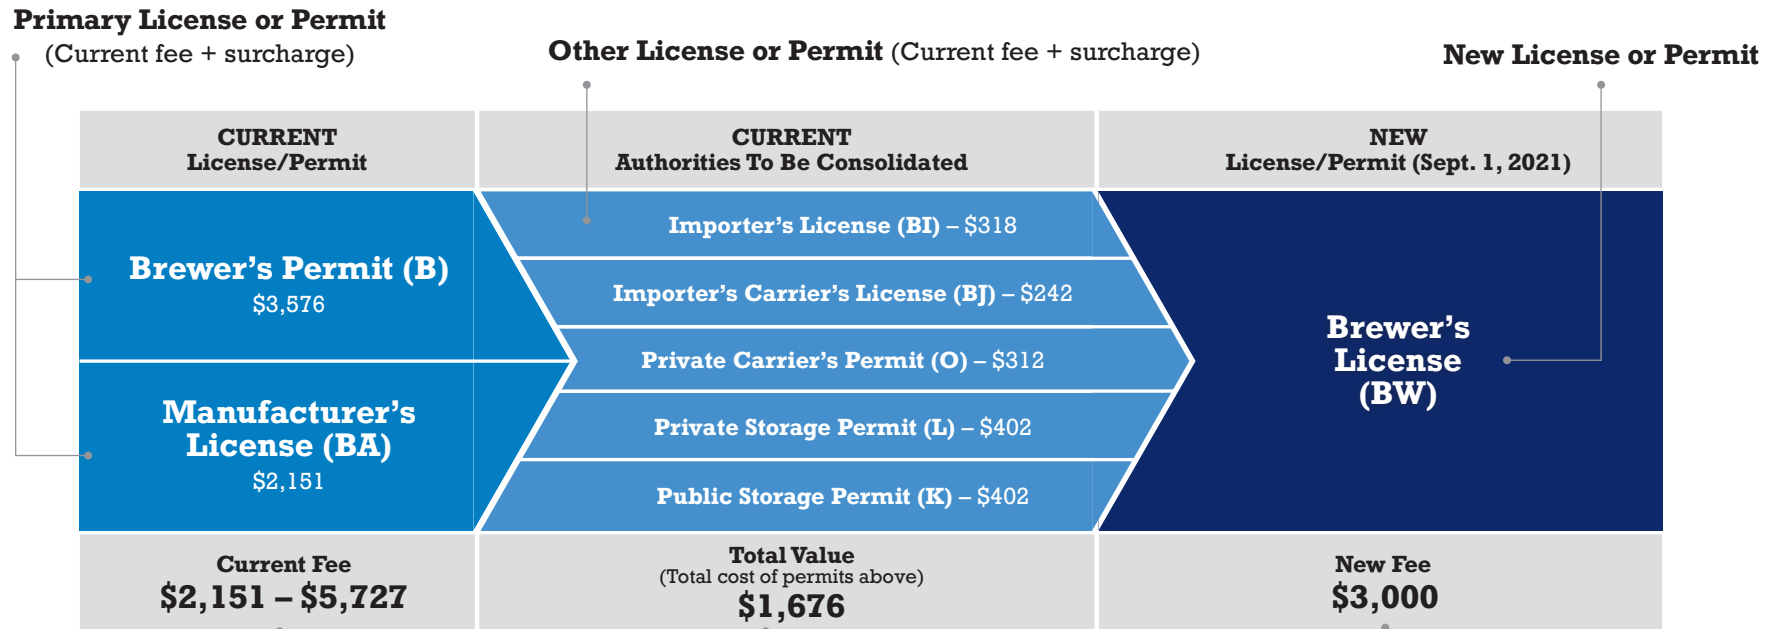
Primary License or Permit
(Current fee + surcharge)

Other License or Permit (Current fee + surcharge)

New License or Permit

| CURRENT License/Permit | CURRENT Authorities To Be Consolidated | NEW License/Permit (Sept. 1, 2021) |
|---|---|---|

Brewer's Permit (B)
$3,576

Manufacturer's License (BA)
$2,151

Importer's License (BI) – $318
Importer's Carrier's License (BJ) – $242
Private Carrier's Permit (O) – $312
Private Storage Permit (L) – $402
Public Storage Permit (K) – $402

Brewer's License (BW)

Current Fee
$2,151 – $5,727

Total Value
(Total cost of permits above)
$1,676

New Fee
$3,000